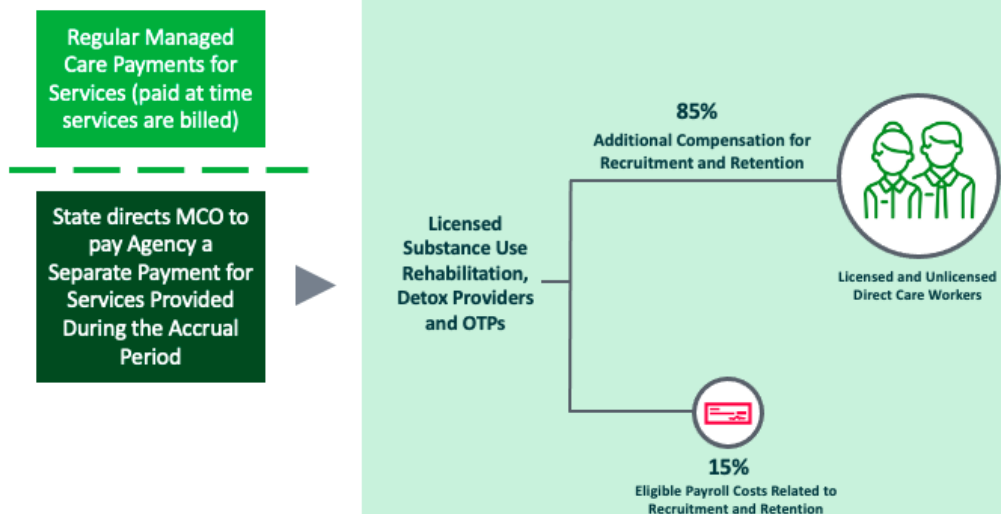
Regular Managed Care Payments for Services (paid at time services are billed)

State directs MCO to pay Agency a Separate Payment for Services Provided During the Accrual Period

Licensed Substance Use Rehabilitation, Detox Providers and OTPs

85%
Additional Compensation for Recruitment and Retention

Licensed and Unlicensed Direct Care Workers

15%
Eligible Payroll Costs Related to Recruitment and Retention